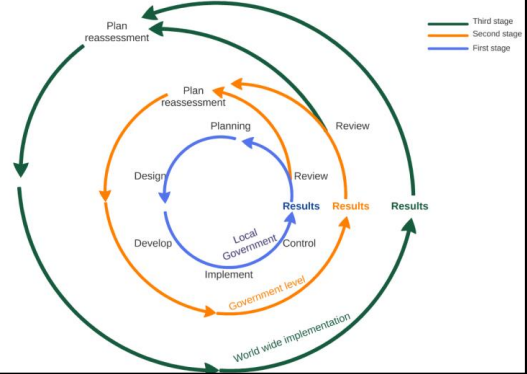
Third stage
Second stage
First stage

Plan reassessment

Plan reassessment

Review

Planning

Design

Review

Results

Results

Results

Local Government

Develop

Control

Implement

Government level

World wide implementation